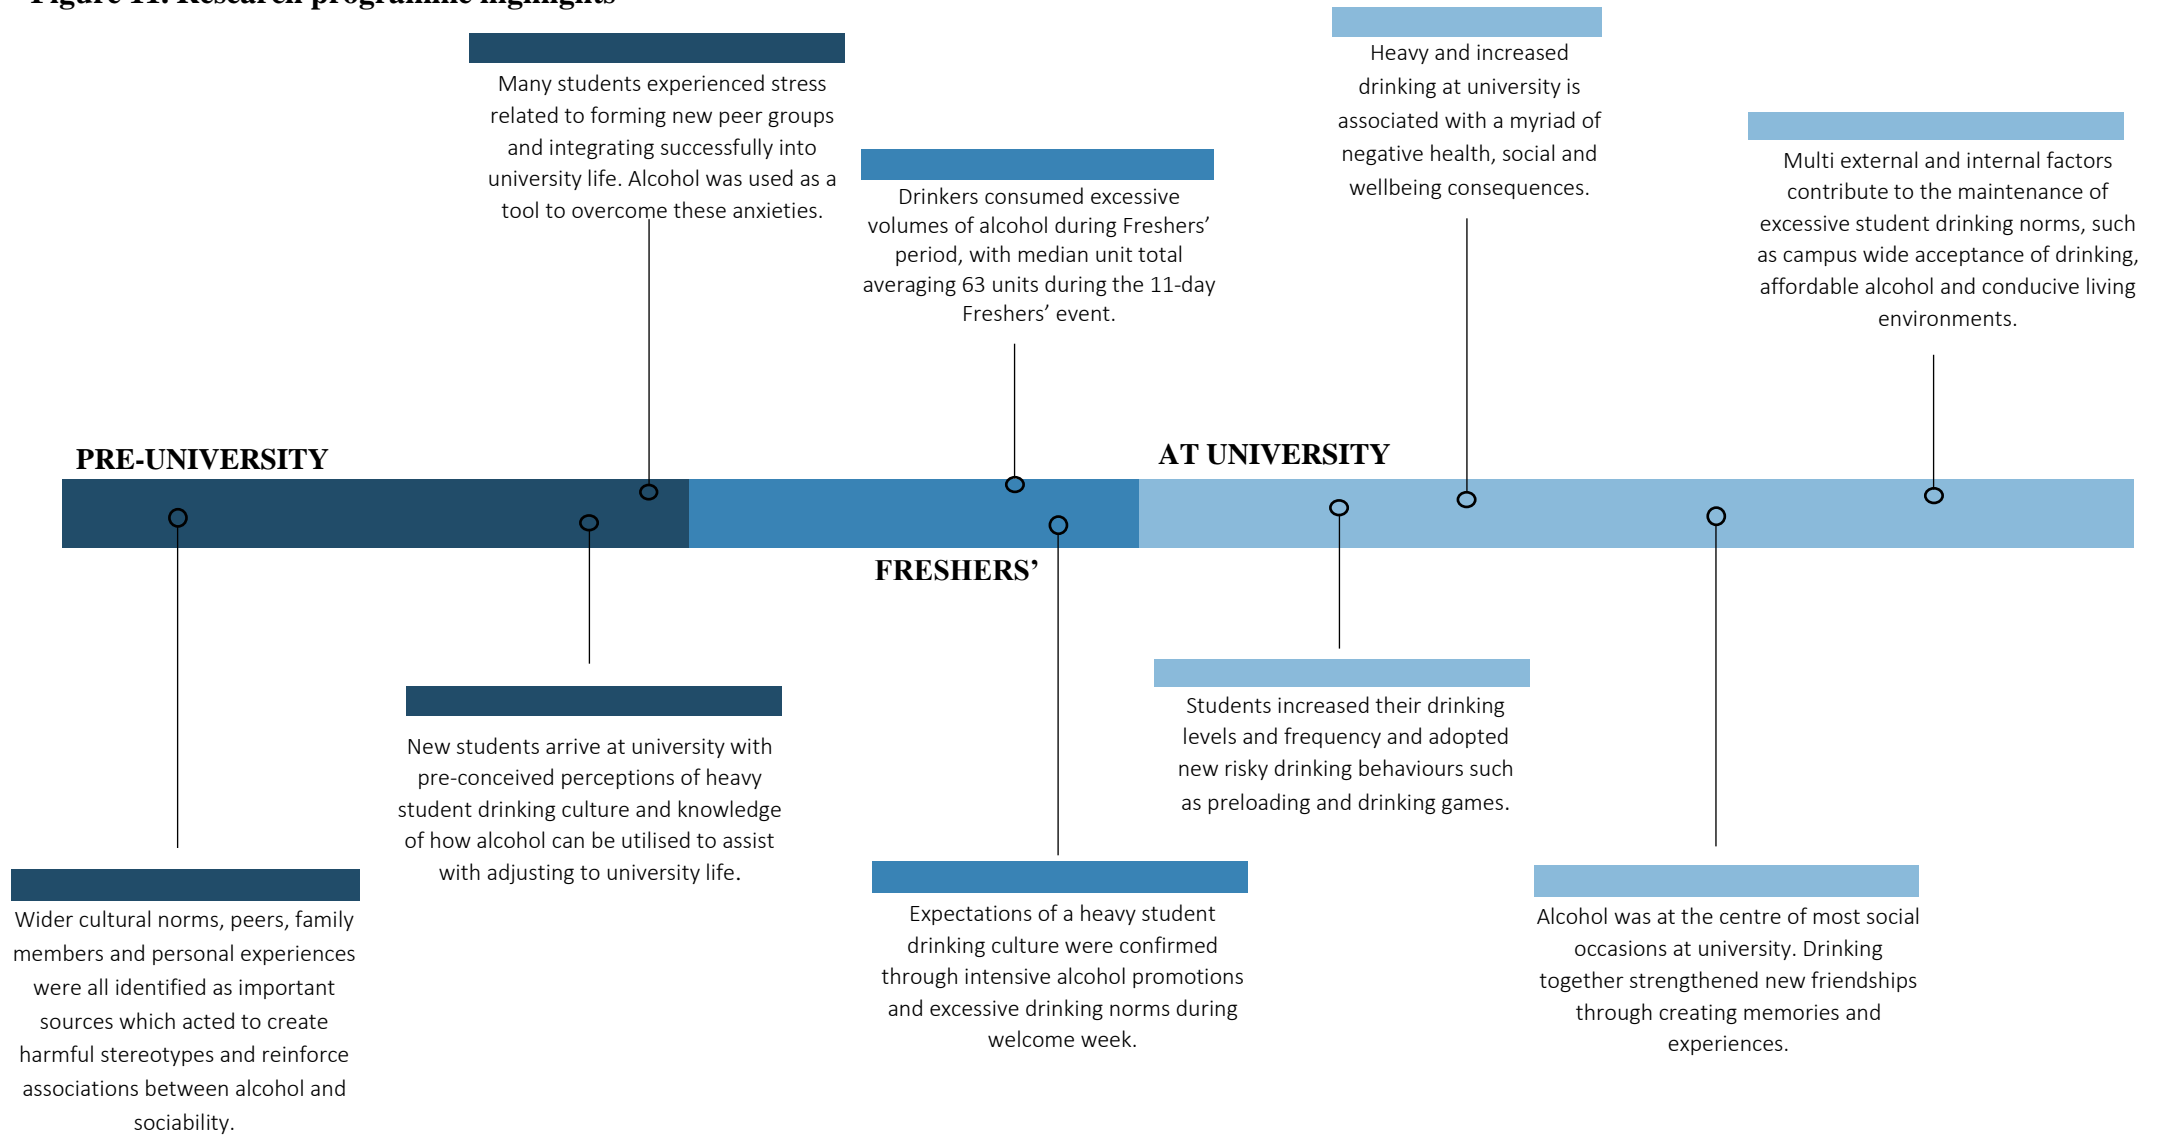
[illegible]

Many students experienced stress related to forming new peer groups and integrating successfully into university life. Alcohol was used as a tool to overcome these anxieties.

Drinkers consumed excessive volumes of alcohol during Freshers' period, with median unit total averaging 63 units during the 11-day Freshers' event.

Heavy and increased drinking at university is associated with a myriad of negative health, social and wellbeing consequences.

Multi external and internal factors contribute to the maintenance of excessive student drinking norms, such as campus wide acceptance of drinking, affordable alcohol and conducive living environments.

PRE-UNIVERSITY

AT UNIVERSITY

FRESHERS'

New students arrive at university with pre-conceived perceptions of heavy student drinking culture and knowledge of how alcohol can be utilised to assist with adjusting to university life.

Students increased their drinking levels and frequency and adopted new risky drinking behaviours such as preloading and drinking games.

Wider cultural norms, peers, family members and personal experiences were all identified as important sources which acted to create harmful stereotypes and reinforce associations between alcohol and sociability.

Expectations of a heavy student drinking culture were confirmed through intensive alcohol promotions and excessive drinking norms during welcome week.

Alcohol was at the centre of most social occasions at university. Drinking together strengthened new friendships through creating memories and experiences.